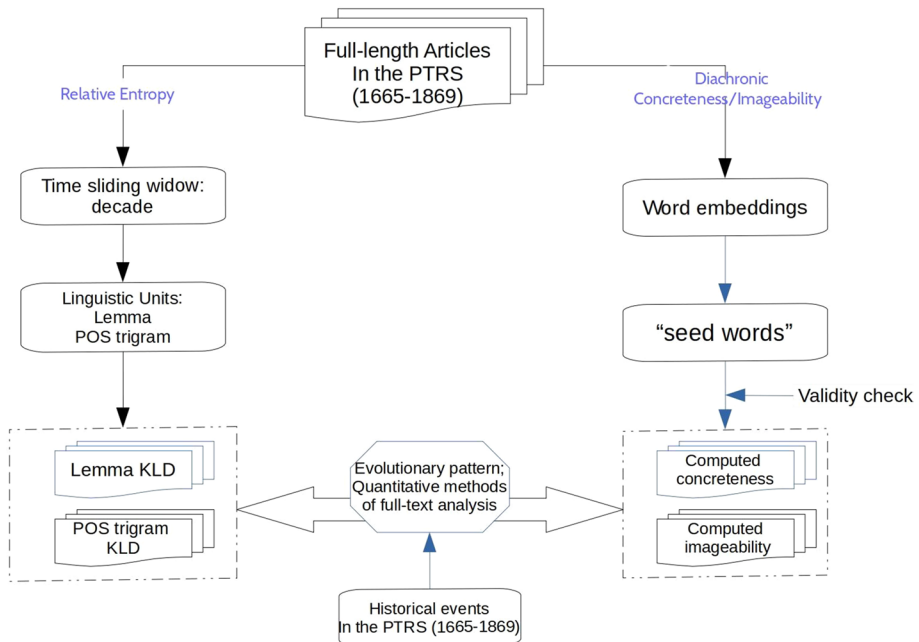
Full-length Articles
In the PTRS
(1665-1869)

Relative Entropy

Diachronic
Concreteness/Imageability

Time sliding widow:
decade

Linguistic Units:
Lemma
POS trigram

Lemma KLD

POS trigram
KLD

Word embeddings

“seed words”

Validity check

Computed
concreteness

Computed
imageability

Evolutionary pattern;
Quantitative methods
of full-text analysis

Historical events
In the PTRS (1665-1869)